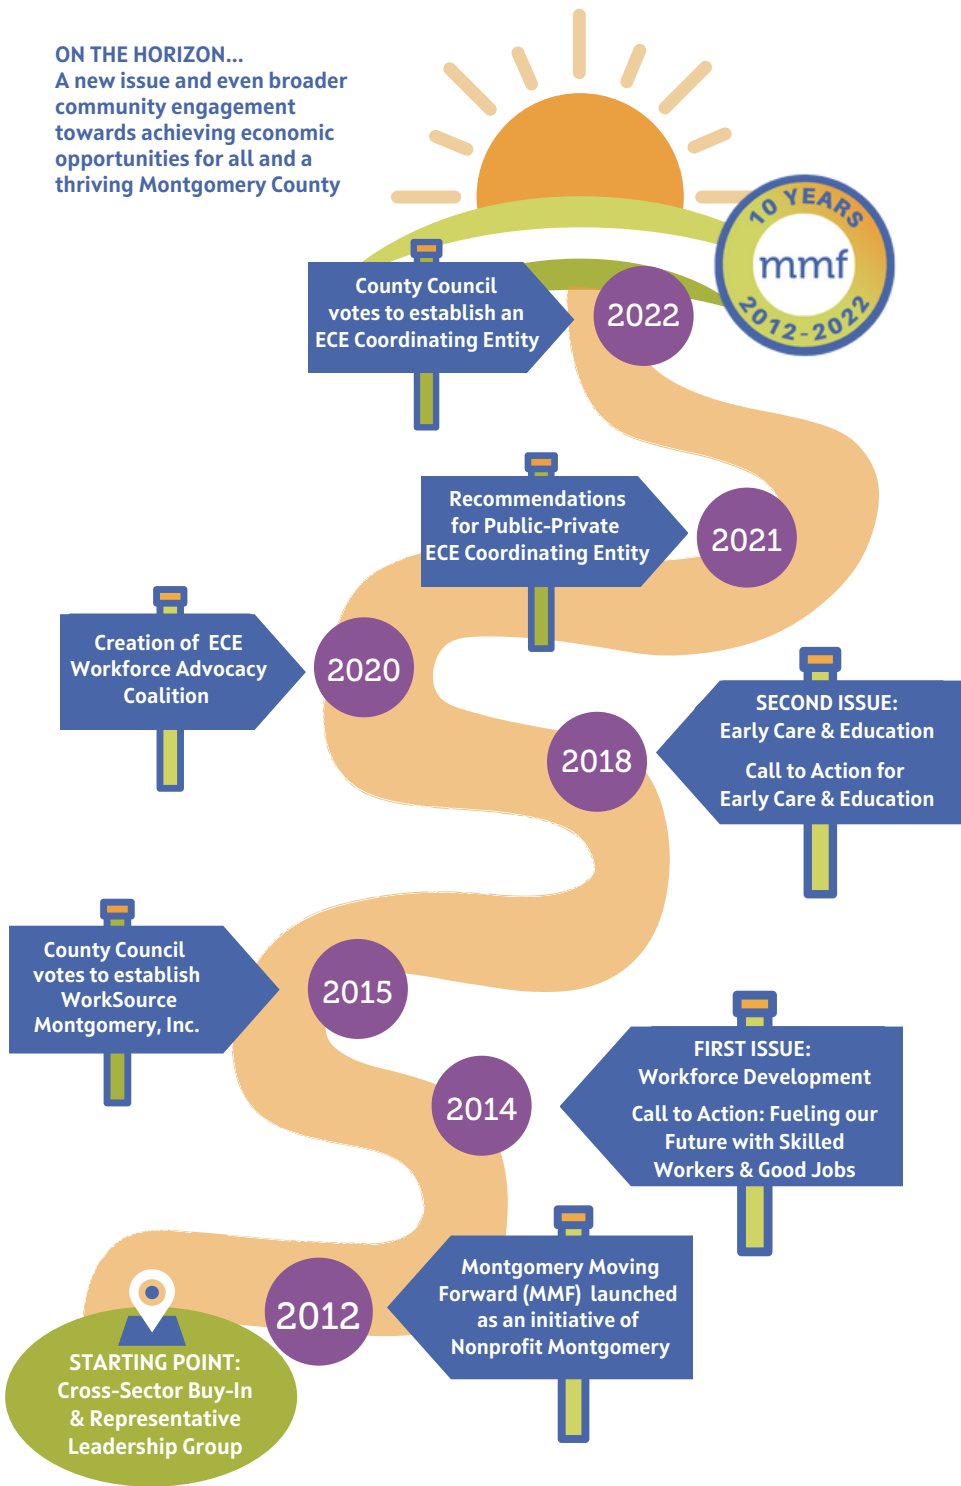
ON THE HORIZON...
A new issue and even broader community engagement towards achieving economic opportunities for all and a thriving Montgomery County

10 YEARS
mmf
2012-2022

County Council votes to establish an ECE Coordinating Entity

2022

Recommendations for Public-Private ECE Coordinating Entity

2021

Creation of ECE Workforce Advocacy Coalition

2020

SECOND ISSUE:
Early Care & Education

Call to Action for Early Care & Education

2018

County Council votes to establish WorkSource Montgomery, Inc.

2015

FIRST ISSUE:
Workforce Development

Call to Action: Fueling our Future with Skilled Workers & Good Jobs

2014

Montgomery Moving Forward (MMF) launched as an initiative of Nonprofit Montgomery

2012

STARTING POINT:
Cross-Sector Buy-In & Representative Leadership Group